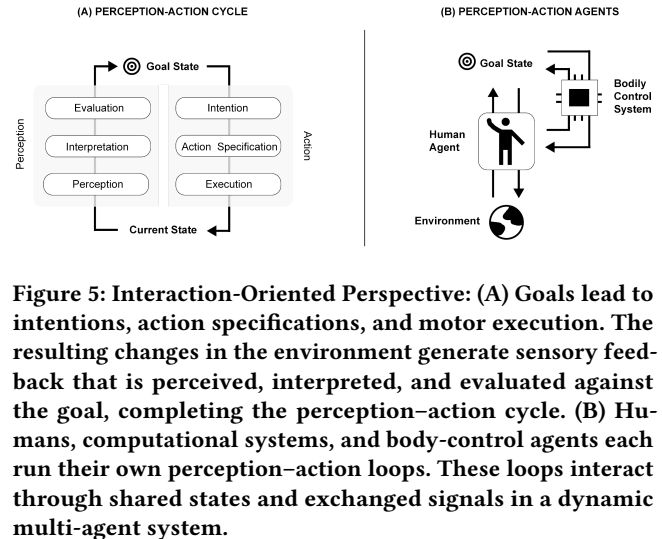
(A) PERCEPTION-ACTION CYCLE

Goal State

Perception

Evaluation

Interpretation

Perception

Intention

Action Specification

Execution

Action

Current State

(B) PERCEPTION-ACTION AGENTS

Goal State

Bodily Control System

Human Agent

Environment

Figure 5: Interaction-Oriented Perspective: (A) Goals lead to intentions, action specifications, and motor execution. The resulting changes in the environment generate sensory feedback that is perceived, interpreted, and evaluated against the goal, completing the perception–action cycle. (B) Humans, computational systems, and body-control agents each run their own perception–action loops. These loops interact through shared states and exchanged signals in a dynamic multi-agent system.